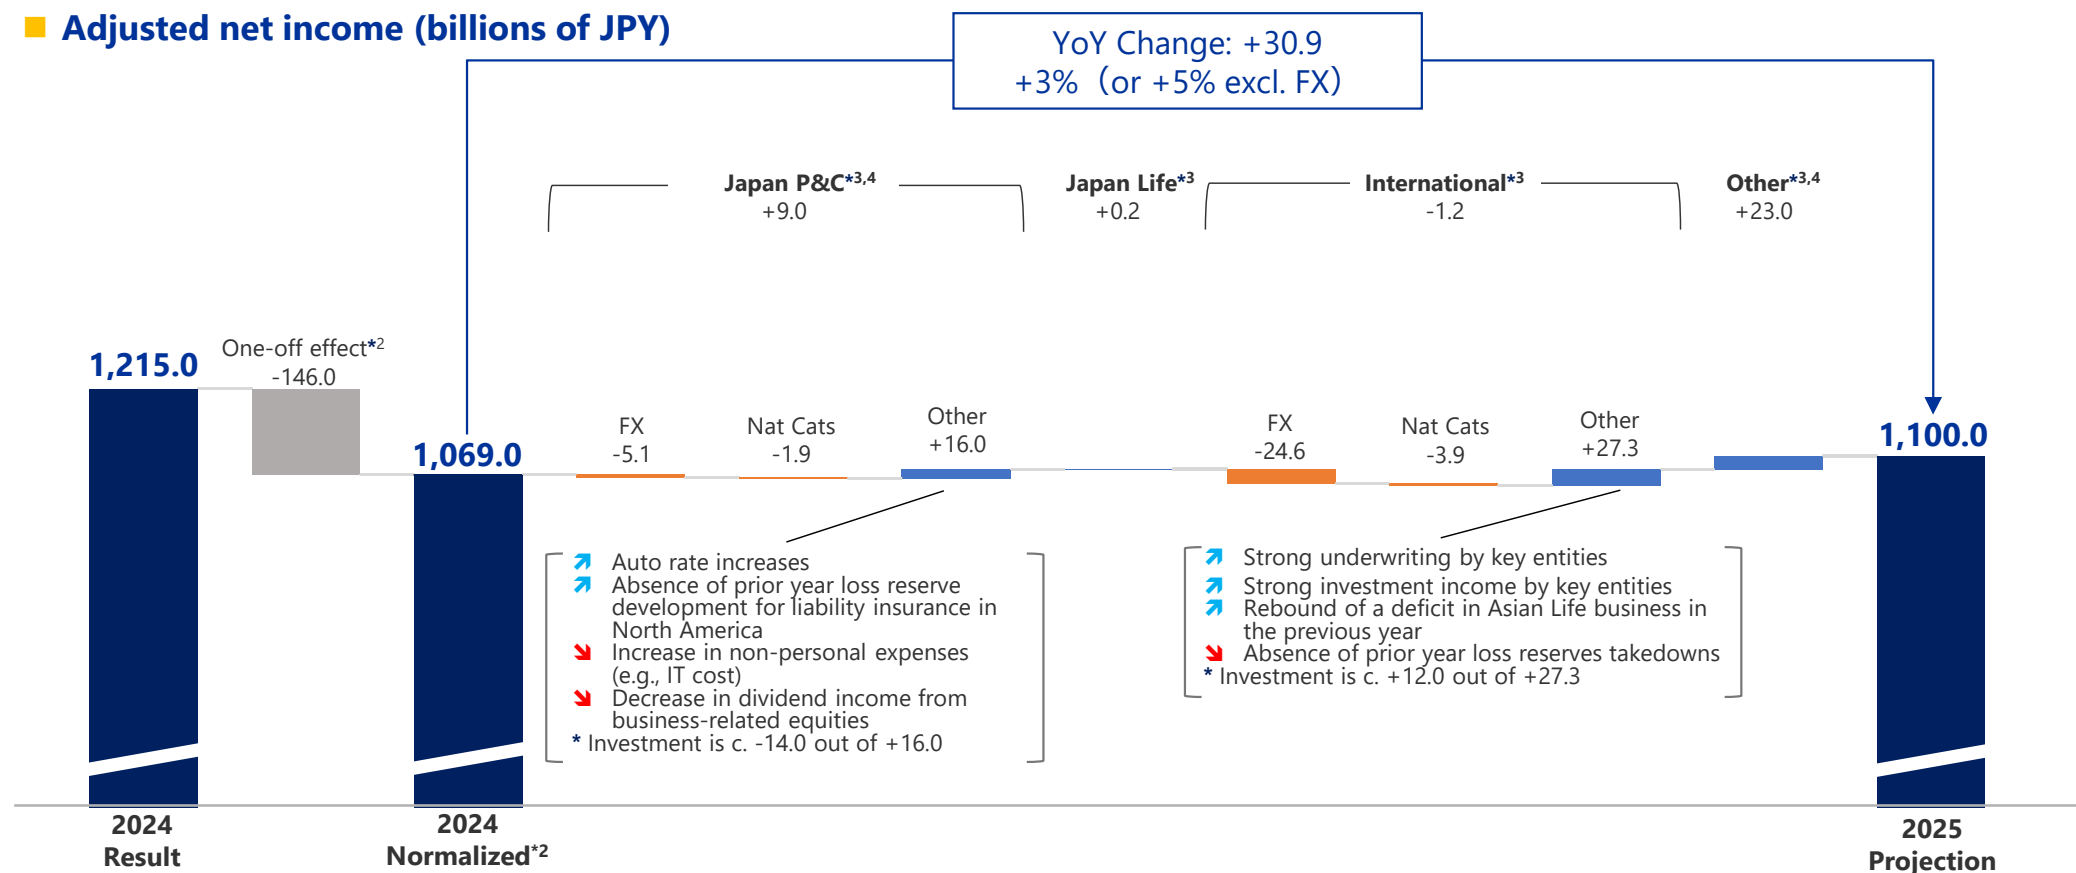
Adjusted net income (billions of JPY)

YoY Change: +30.9
+3% (or +5% excl. FX)

Japan P&C*3,4
+9.0

Japan Life*3
+0.2

International*3
-1.2

Other*3,4
+23.0

1,215.0

One-off effect*2
-146.0

1,069.0

FX
-5.1

Nat Cats
-1.9

Other
+16.0

FX
-24.6

Nat Cats
-3.9

Other
+27.3

1,100.0

Auto rate increases
Absence of prior year loss reserve development for liability insurance in North America
Increase in non-personal expenses (e.g., IT cost)
Decrease in dividend income from business-related equities
* Investment is c. -14.0 out of +16.0

Strong underwriting by key entities
Strong investment income by key entities
Rebound of a deficit in Asian Life business in the previous year
Absence of prior year loss reserves takedowns
* Investment is c. +12.0 out of +27.3

2024
Result

2024
Normalized*2

2025
Projection